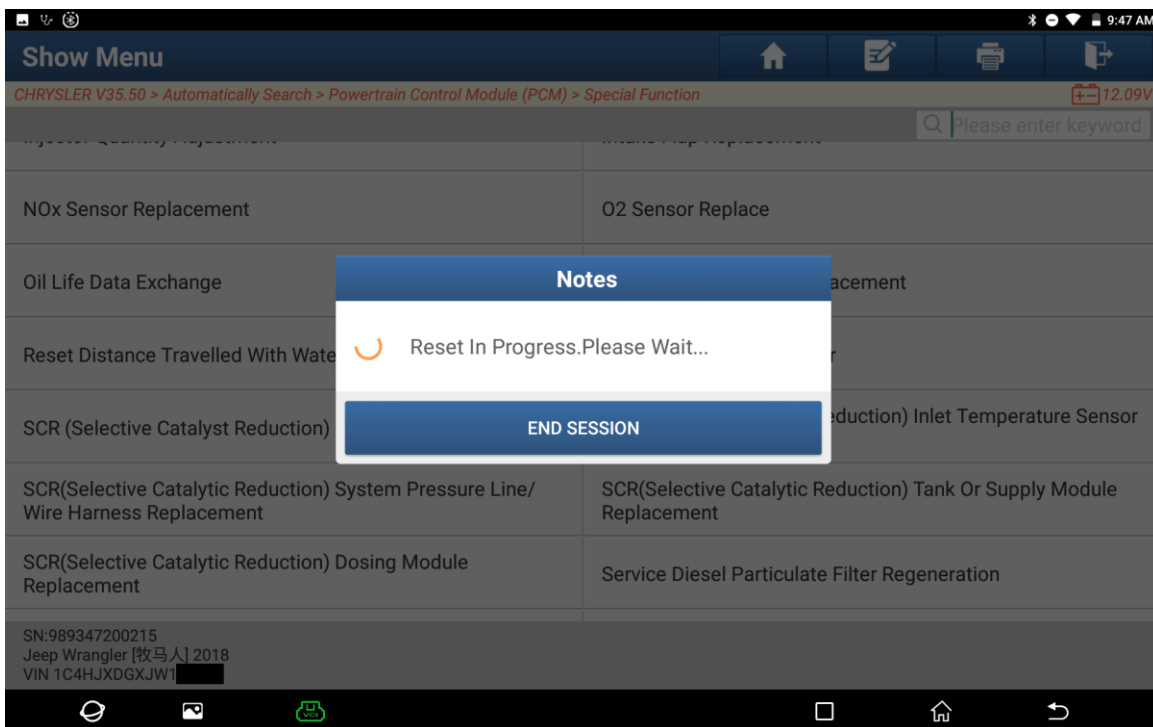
9:47 AM

Show Menu

CHRYSLER V35.50 > Automatically Search > Powertrain Control Module (PCM) > Special Function

12.09V

Please enter keyword

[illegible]

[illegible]

NOx Sensor Replacement

O2 Sensor Replace

Oil Life Data Exchange

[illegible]acement

Reset Distance Travelled With Wate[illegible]

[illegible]r

SCR (Selective Catalyst Reduction) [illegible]

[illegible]eduction) Inlet Temperature Sensor

SCR(Selective Catalytic Reduction) System Pressure Line/ Wire Harness Replacement

SCR(Selective Catalytic Reduction) Tank Or Supply Module Replacement

SCR(Selective Catalytic Reduction) Dosing Module Replacement

Service Diesel Particulate Filter Regeneration

Notes

Reset In Progress.Please Wait...

END SESSION

SN:989347200215
Jeep Wrangler [牧马人] 2018
VIN 1C4HJXDGXJW1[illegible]

VCI